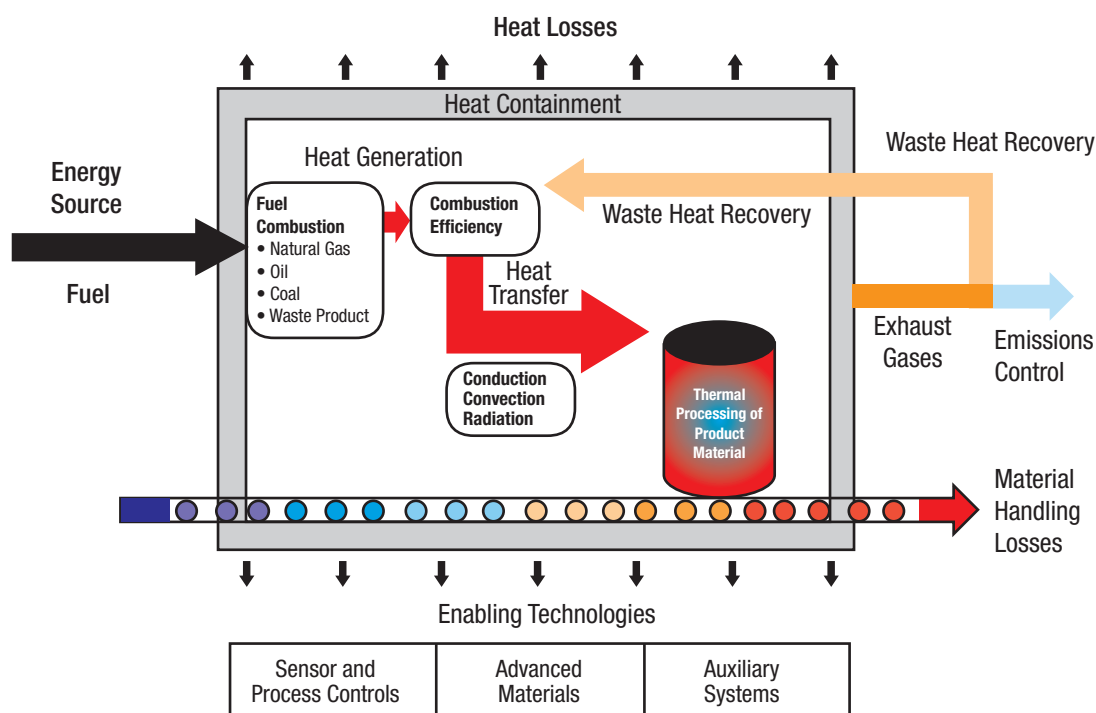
Heat Losses

Heat Containment

Heat Generation

Waste Heat Recovery

Energy Source

Fuel

Fuel Combustion
• Natural Gas
• Oil
• Coal
• Waste Product

Combustion Efficiency

Waste Heat Recovery

Heat Transfer

Exhaust Gases

Emissions Control

Conduction
Convection
Radiation

Thermal Processing of Product Material

Material Handling Losses

Enabling Technologies

| Sensor and Process Controls | Advanced Materials | Auxiliary Systems |
|---|---|---|